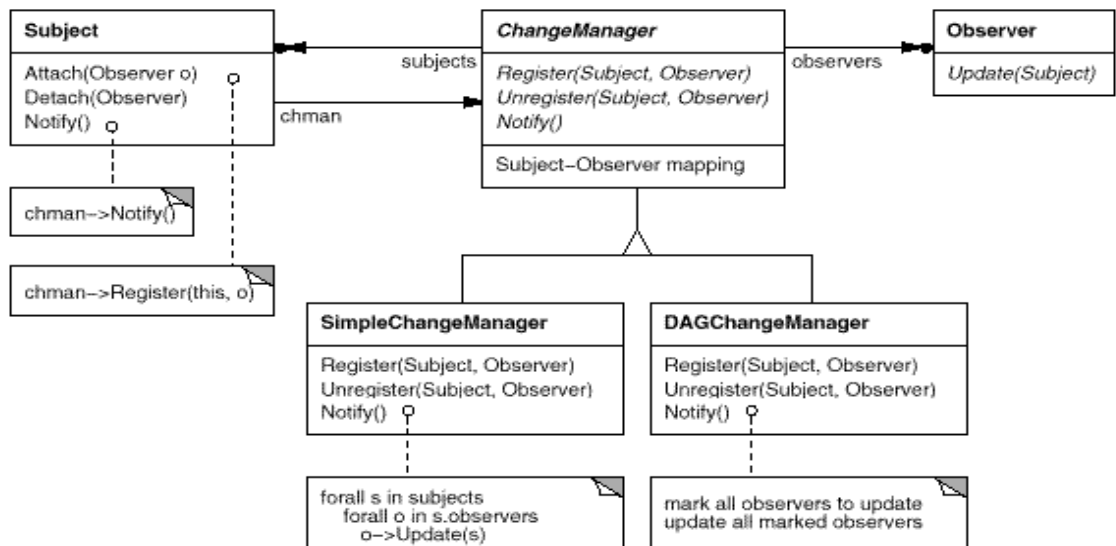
Subject

Attach(Observer o)
Detach(Observer)
Notify()

chman->Notify()

chman->Register(this, o)

subjects

chman

ChangeManager

Register(Subject, Observer)
Unregister(Subject, Observer)
Notify()

Subject-Observer mapping

observers

Observer

Update(Subject)

SimpleChangeManager

Register(Subject, Observer)
Unregister(Subject, Observer)
Notify()

forall s in subjects
forall o in s.observers
o->Update(s)

DAGChangeManager

Register(Subject, Observer)
Unregister(Subject, Observer)
Notify()

mark all observers to update
update all marked observers